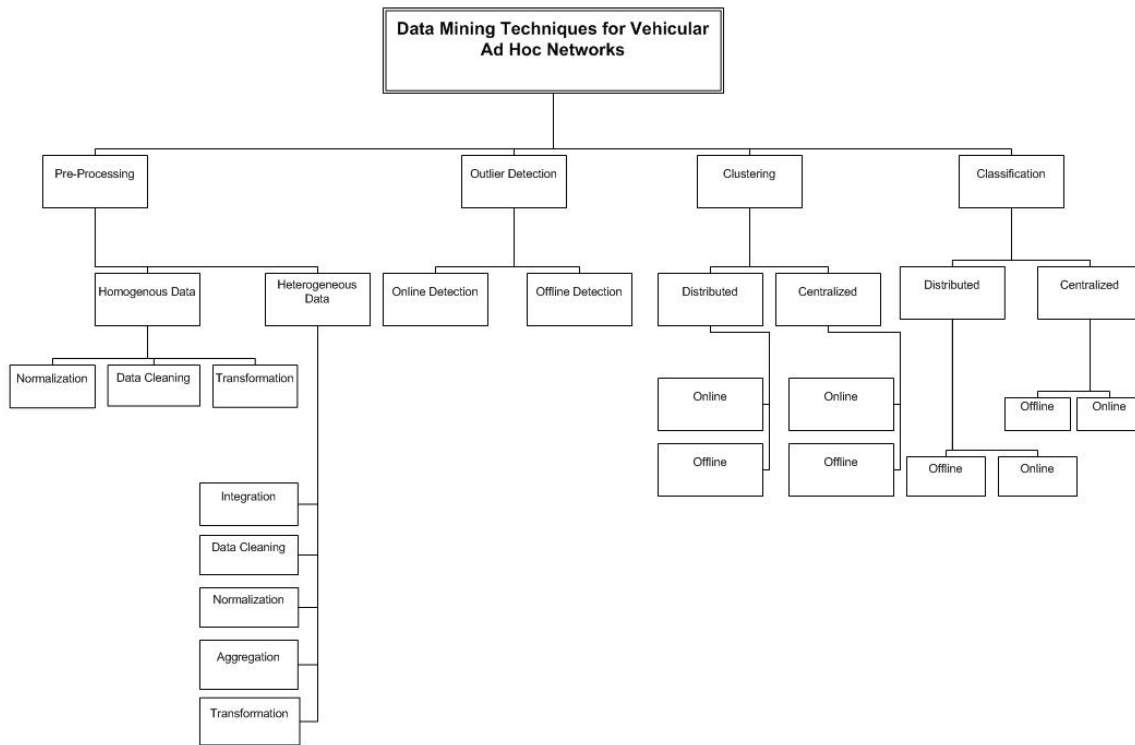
Data Mining Techniques for Vehicular Ad Hoc Networks

Pre-Processing

Outlier Detection

Clustering

Classification

Homogenous Data

Heterogeneous Data

Online Detection

Offline Detection

Distributed

Centralized

Distributed

Centralized

Normalization

Data Cleaning

Transformation

Online

Offline

Online

Offline

Offline

Online

Offline

Online

Integration

Data Cleaning

Normalization

Aggregation

Transformation